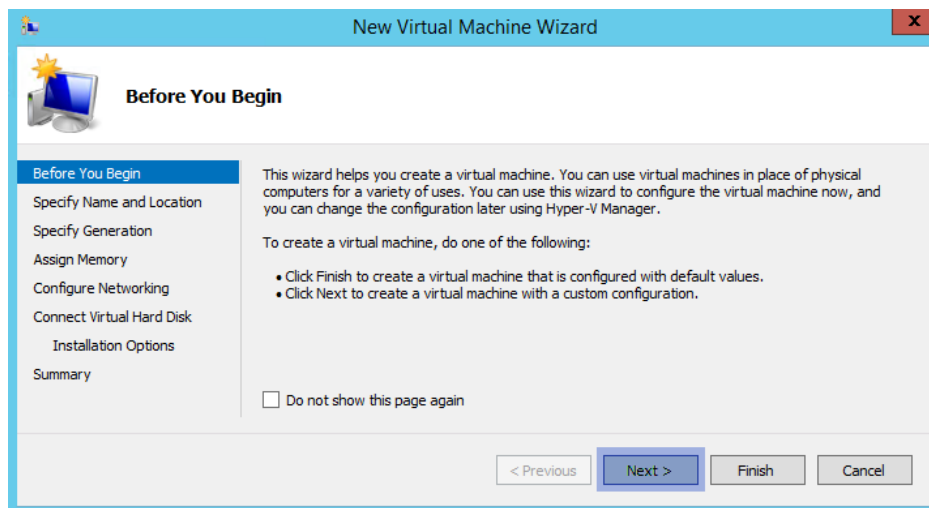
New Virtual Machine Wizard

x

Before You Begin

Before You Begin
Specify Name and Location
Specify Generation
Assign Memory
Configure Networking
Connect Virtual Hard Disk
Installation Options
Summary

This wizard helps you create a virtual machine. You can use virtual machines in place of physical computers for a variety of uses. You can use this wizard to configure the virtual machine now, and you can change the configuration later using Hyper-V Manager.

To create a virtual machine, do one of the following:

• Click Finish to create a virtual machine that is configured with default values.
• Click Next to create a virtual machine with a custom configuration.

Do not show this page again

< Previous
Next >
Finish
Cancel